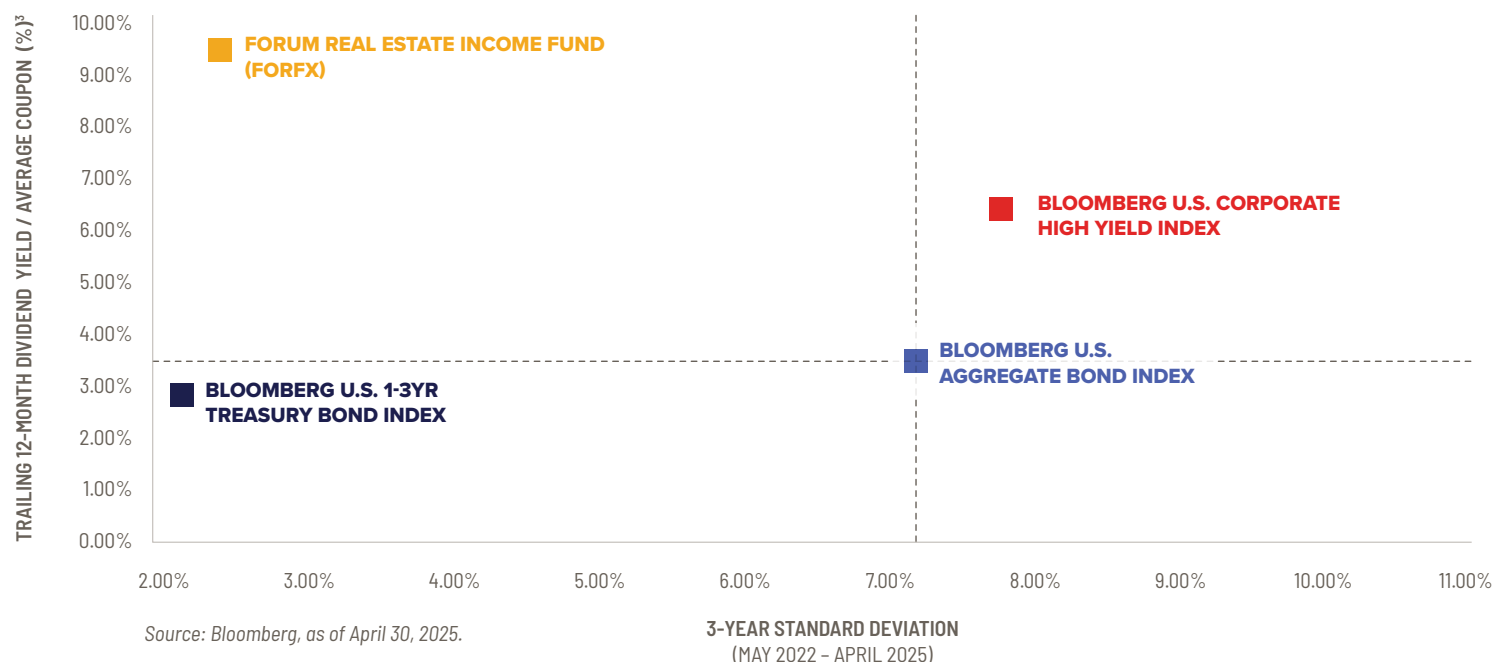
TRAILING 12-MONTH DIVIDEND YIELD / AVERAGE COUPON (%)³

10.00%
9.00%
8.00%
7.00%
6.00%
5.00%
4.00%
3.00%
2.00%
1.00%
0.00%

FORUM REAL ESTATE INCOME FUND (FORFX)

BLOOMBERG U.S. CORPORATE HIGH YIELD INDEX

BLOOMBERG U.S. AGGREGATE BOND INDEX

BLOOMBERG U.S. 1-3YR TREASURY BOND INDEX

2.00% 3.00% 4.00% 5.00% 6.00% 7.00% 8.00% 9.00% 10.00% 11.00%

Source: Bloomberg, as of April 30, 2025.

3-YEAR STANDARD DEVIATION
(MAY 2022 – APRIL 2025)